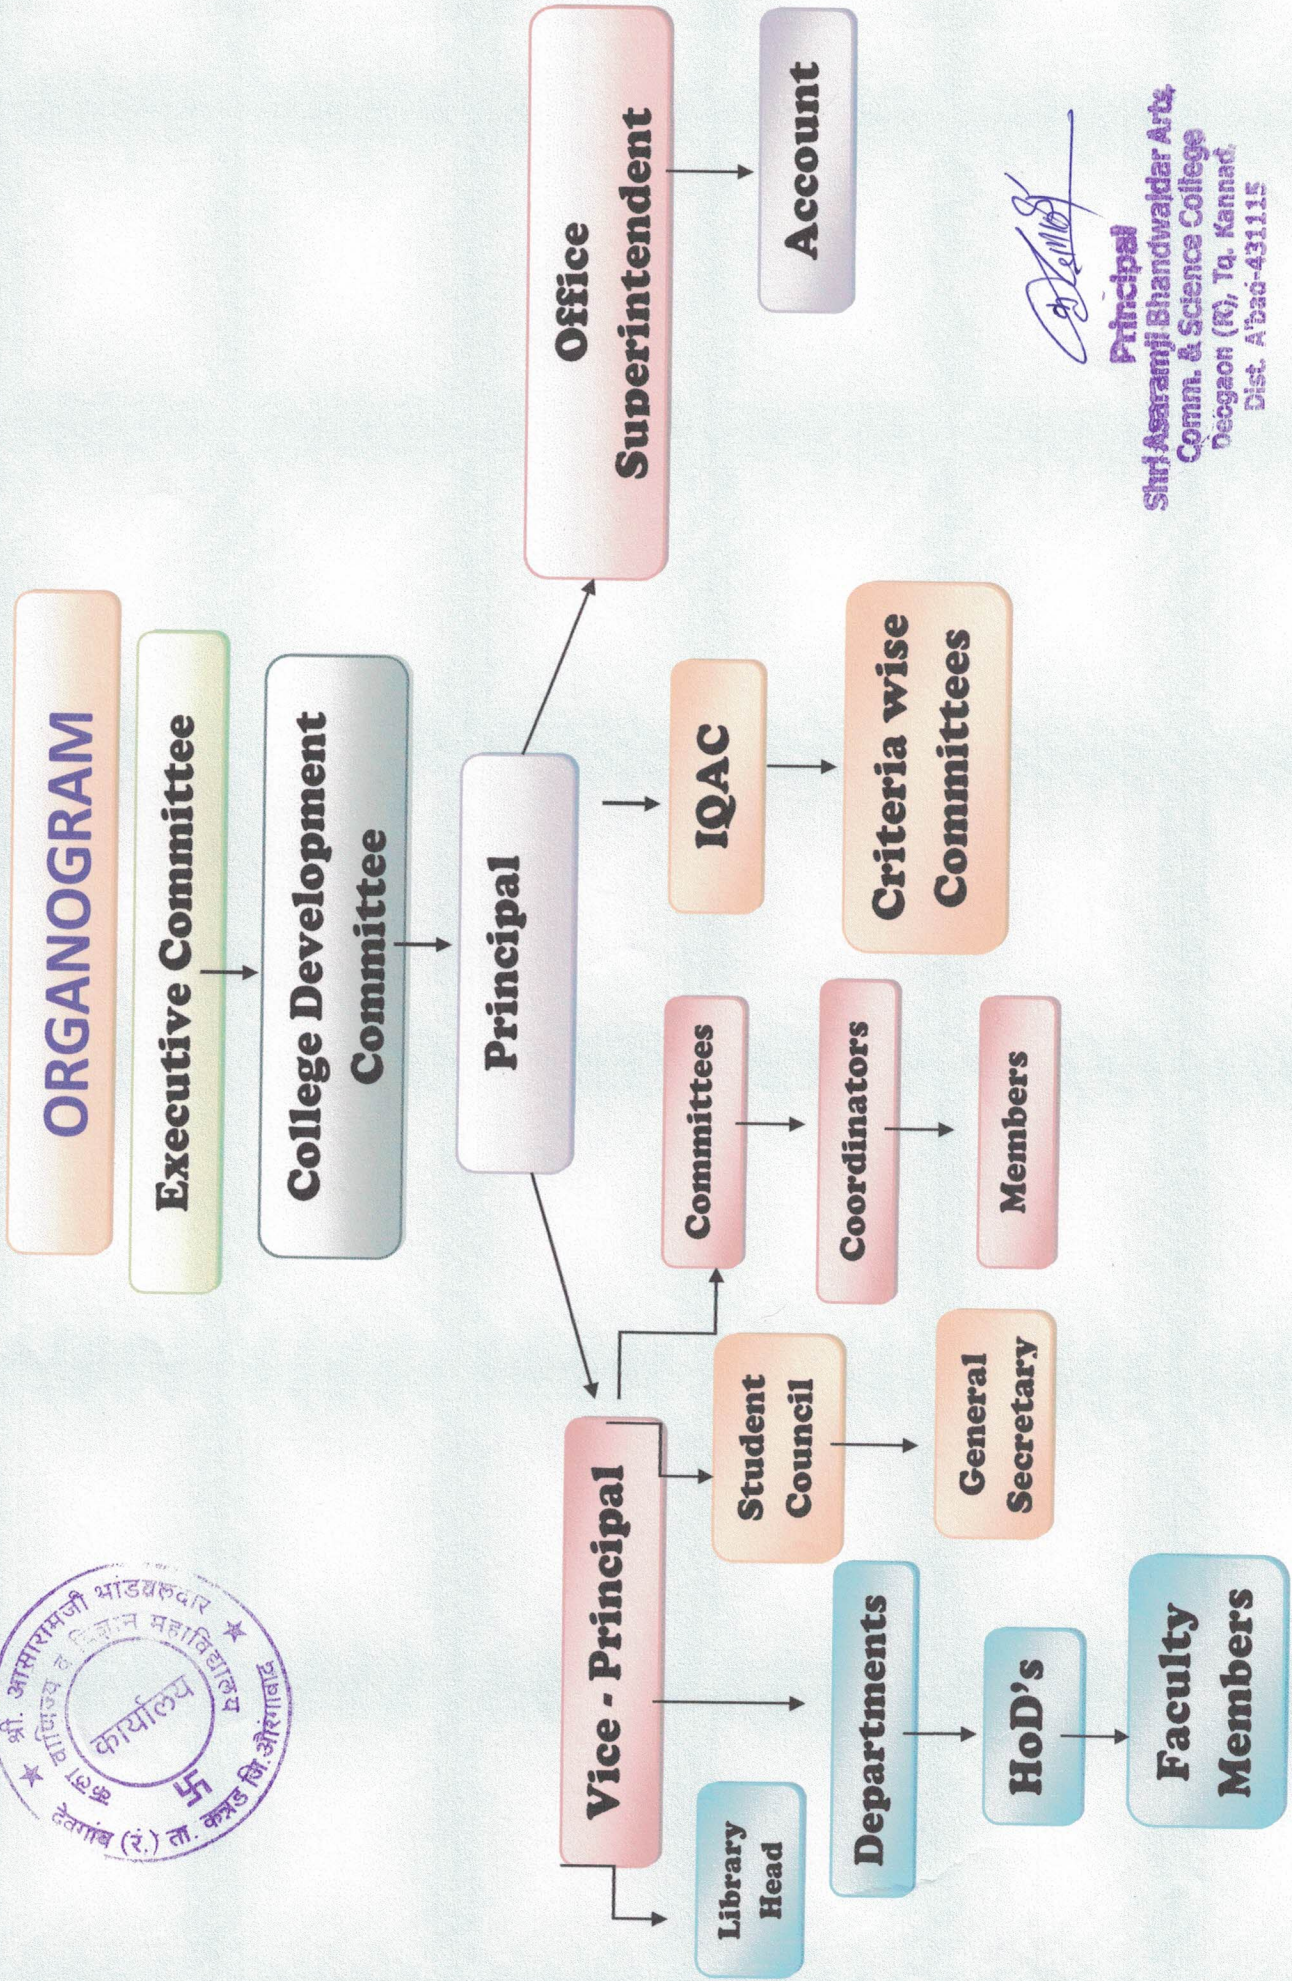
ORGANOGRAM

Executive Committee

College Development Committee

Principal

Office Superintendent

Account

IQAC

Criteria wise Committees

Vice - Principal

Committees

Coordinators

Members

Student Council

General Secretary

Library Head

Departments

HoD's

Faculty Members

श्री. आसारामजी भांडवलदार कला, वाणिज्य व विज्ञान महाविद्यालय देवगाव (रं.) ता. कन्नड जि. औरंगाबाद कार्यालय

Principal
Shri Asaramji Bhandwaldar Arts, Comm. & Science College
Deogaon (R), Tq. Kannad, Dist. A'bad-431115